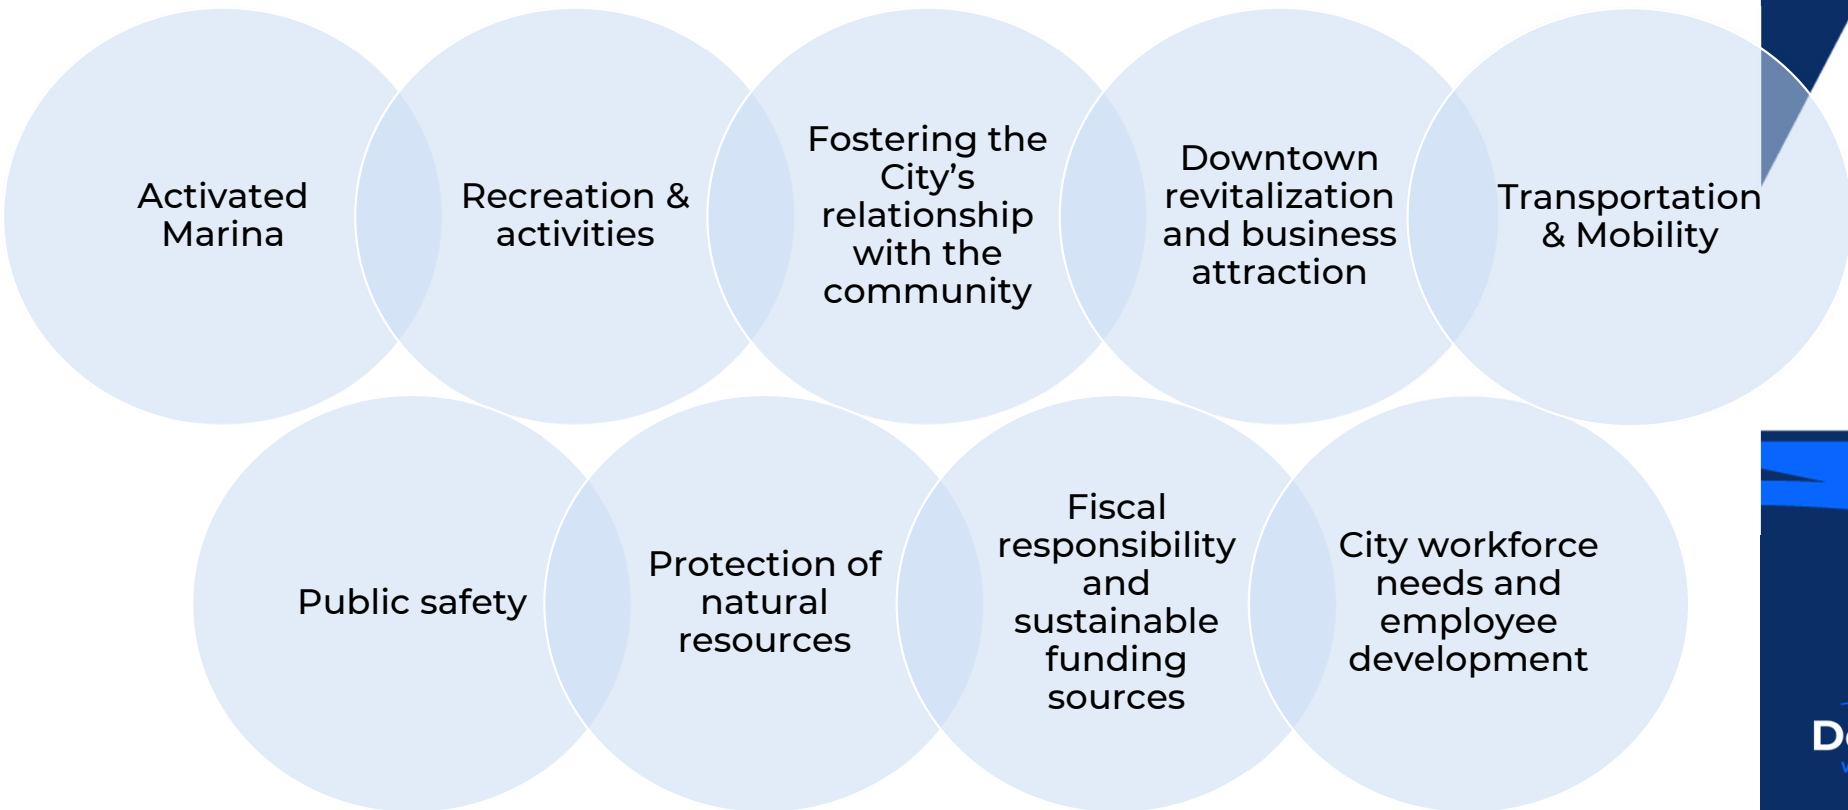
Activated Marina

Recreation & activities

Fostering the City’s relationship with the community

Downtown revitalization and business attraction

Transportation & Mobility

Public safety

Protection of natural resources

Fiscal responsibility and sustainable funding sources

City workforce needs and employee development

D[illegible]